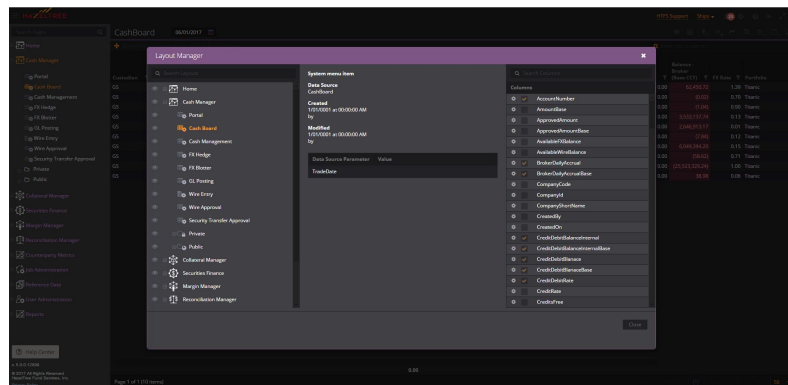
CashBoard 04/01/2017

Home
Cash Manager
Portal
Cash Board
Cash Management
FX Hedge
FX Blotter
GL Posting
Wire Entry
Wire Approval
Security Transfer Approval
Private
Public
Collateral Manager
Securities Finance
Margin Manager
Reconciliation Manager
Counterparty Manager
Job Administration
Reference Data
User Administration
Reports

Help Center

Layout Manager

Search options

Home
Cash Manager
Portal
Cash Board
Cash Management
FX Hedge
FX Blotter
GL Posting
Wire Entry
Wire Approval
Security Transfer Approval
Private
Public
Collateral Manager
Securities Finance
Margin Manager
Reconciliation Manager

System menu item
Data Source
CashBoard
Created
1/01/0001 at 00:00:00 AM
by
Modified
1/01/0001 at 00:00:00 AM
by

| Data Source Parameter | Value |
|---|---|
| TradeDate | |

Search Columns
Columns
AccountNumber
AmountBase
ApprovedAmount
ApprovedAmountBase
AvailableFXBalance
AvailableWireBalance
BrokerDailyAccrual
BrokerDailyAccrualBase
CompanyCode
CompanyId
CompanyShortName
CreatedBy
CreatedOn
CreditDebitBalanceInternal
CreditDebitBalanceInternalBase
CreditDebitBalnace
CreditDebitBlanaceBase
CreditDebitRate
CreditRate
CreditsFree

Close

Page 1 of 1 (10 items)